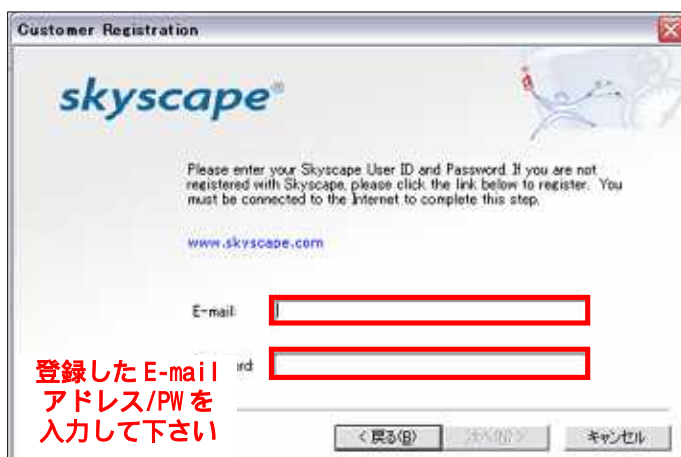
Customer Registration

skyscape®

Please enter your Skyscape User ID and Password. If you are not registered with Skyscape, please click the link below to register. You must be connected to the Internet to complete this step.

www.skyscape.com

E-mail:

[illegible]ord:

登録したE-mail
アドレス/PWを
入力して下さい

< 戻る(B)

次へ(N) >

キャンセル